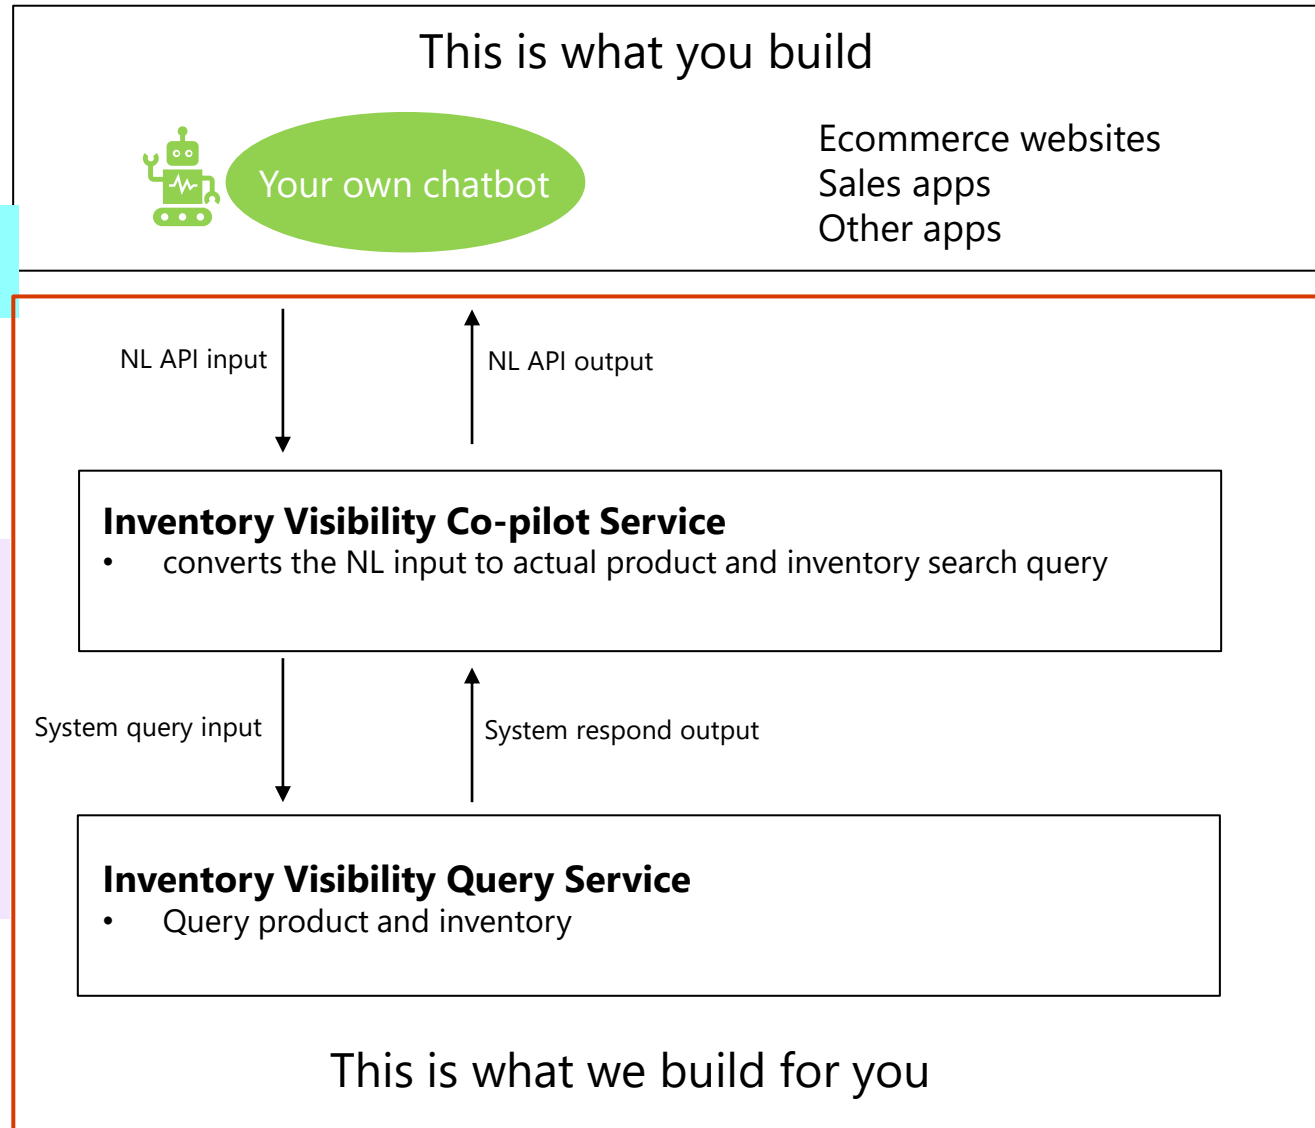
This is what you build

Your own chatbot

Ecommerce websites
Sales apps
Other apps

NL API input

NL API output

**Inventory Visibility Co-pilot Service**
• converts the NL input to actual product and inventory search query

System query input

System respond output

**Inventory Visibility Query Service**
• Query product and inventory

This is what we build for you